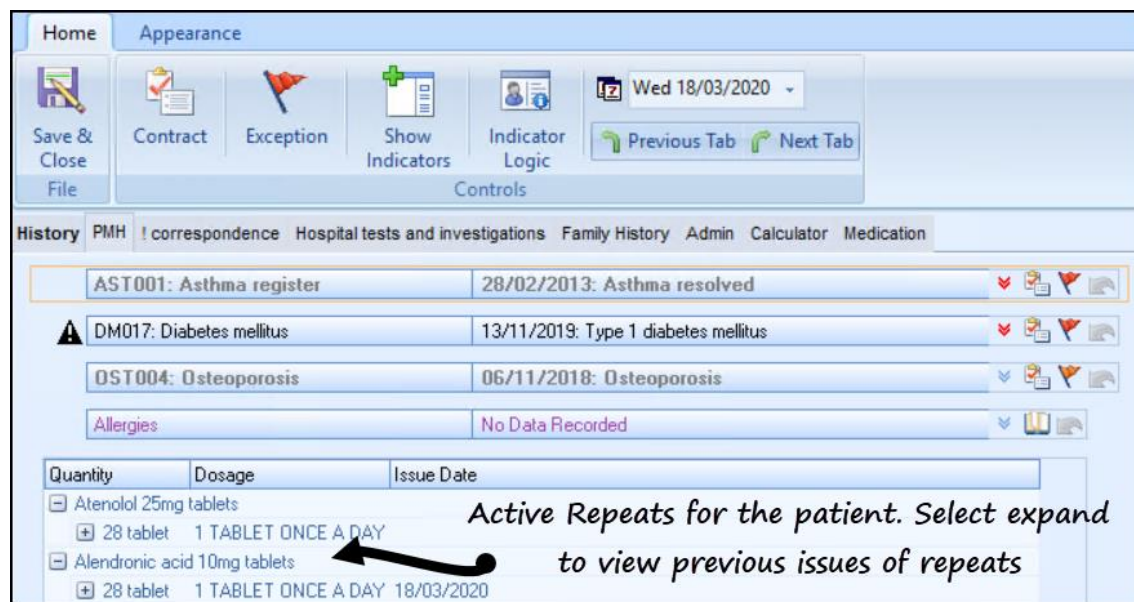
Home Appearance

Save & Close
File

Contract Exception Show Indicators Indicator Logic
Controls

Wed 18/03/2020

Previous Tab Next Tab

History PMH ! correspondence Hospital tests and investigations Family History Admin Calculator Medication

AST001: Asthma register | 28/02/2013: Asthma resolved

DM017: Diabetes mellitus | 13/11/2019: Type 1 diabetes mellitus

OST004: Osteoporosis | 06/11/2018: Osteoporosis

Allergies | No Data Recorded

| Quantity | Dosage | Issue Date |
|---|---|---|
| Atenolol 25mg tablets | | |
| 28 tablet | 1 TABLET ONCE A DAY | |
| Alendronic acid 10mg tablets | | |
| 28 tablet | 1 TABLET ONCE A DAY | 18/03/2020 |

Active Repeats for the patient. Select expand to view previous issues of repeats